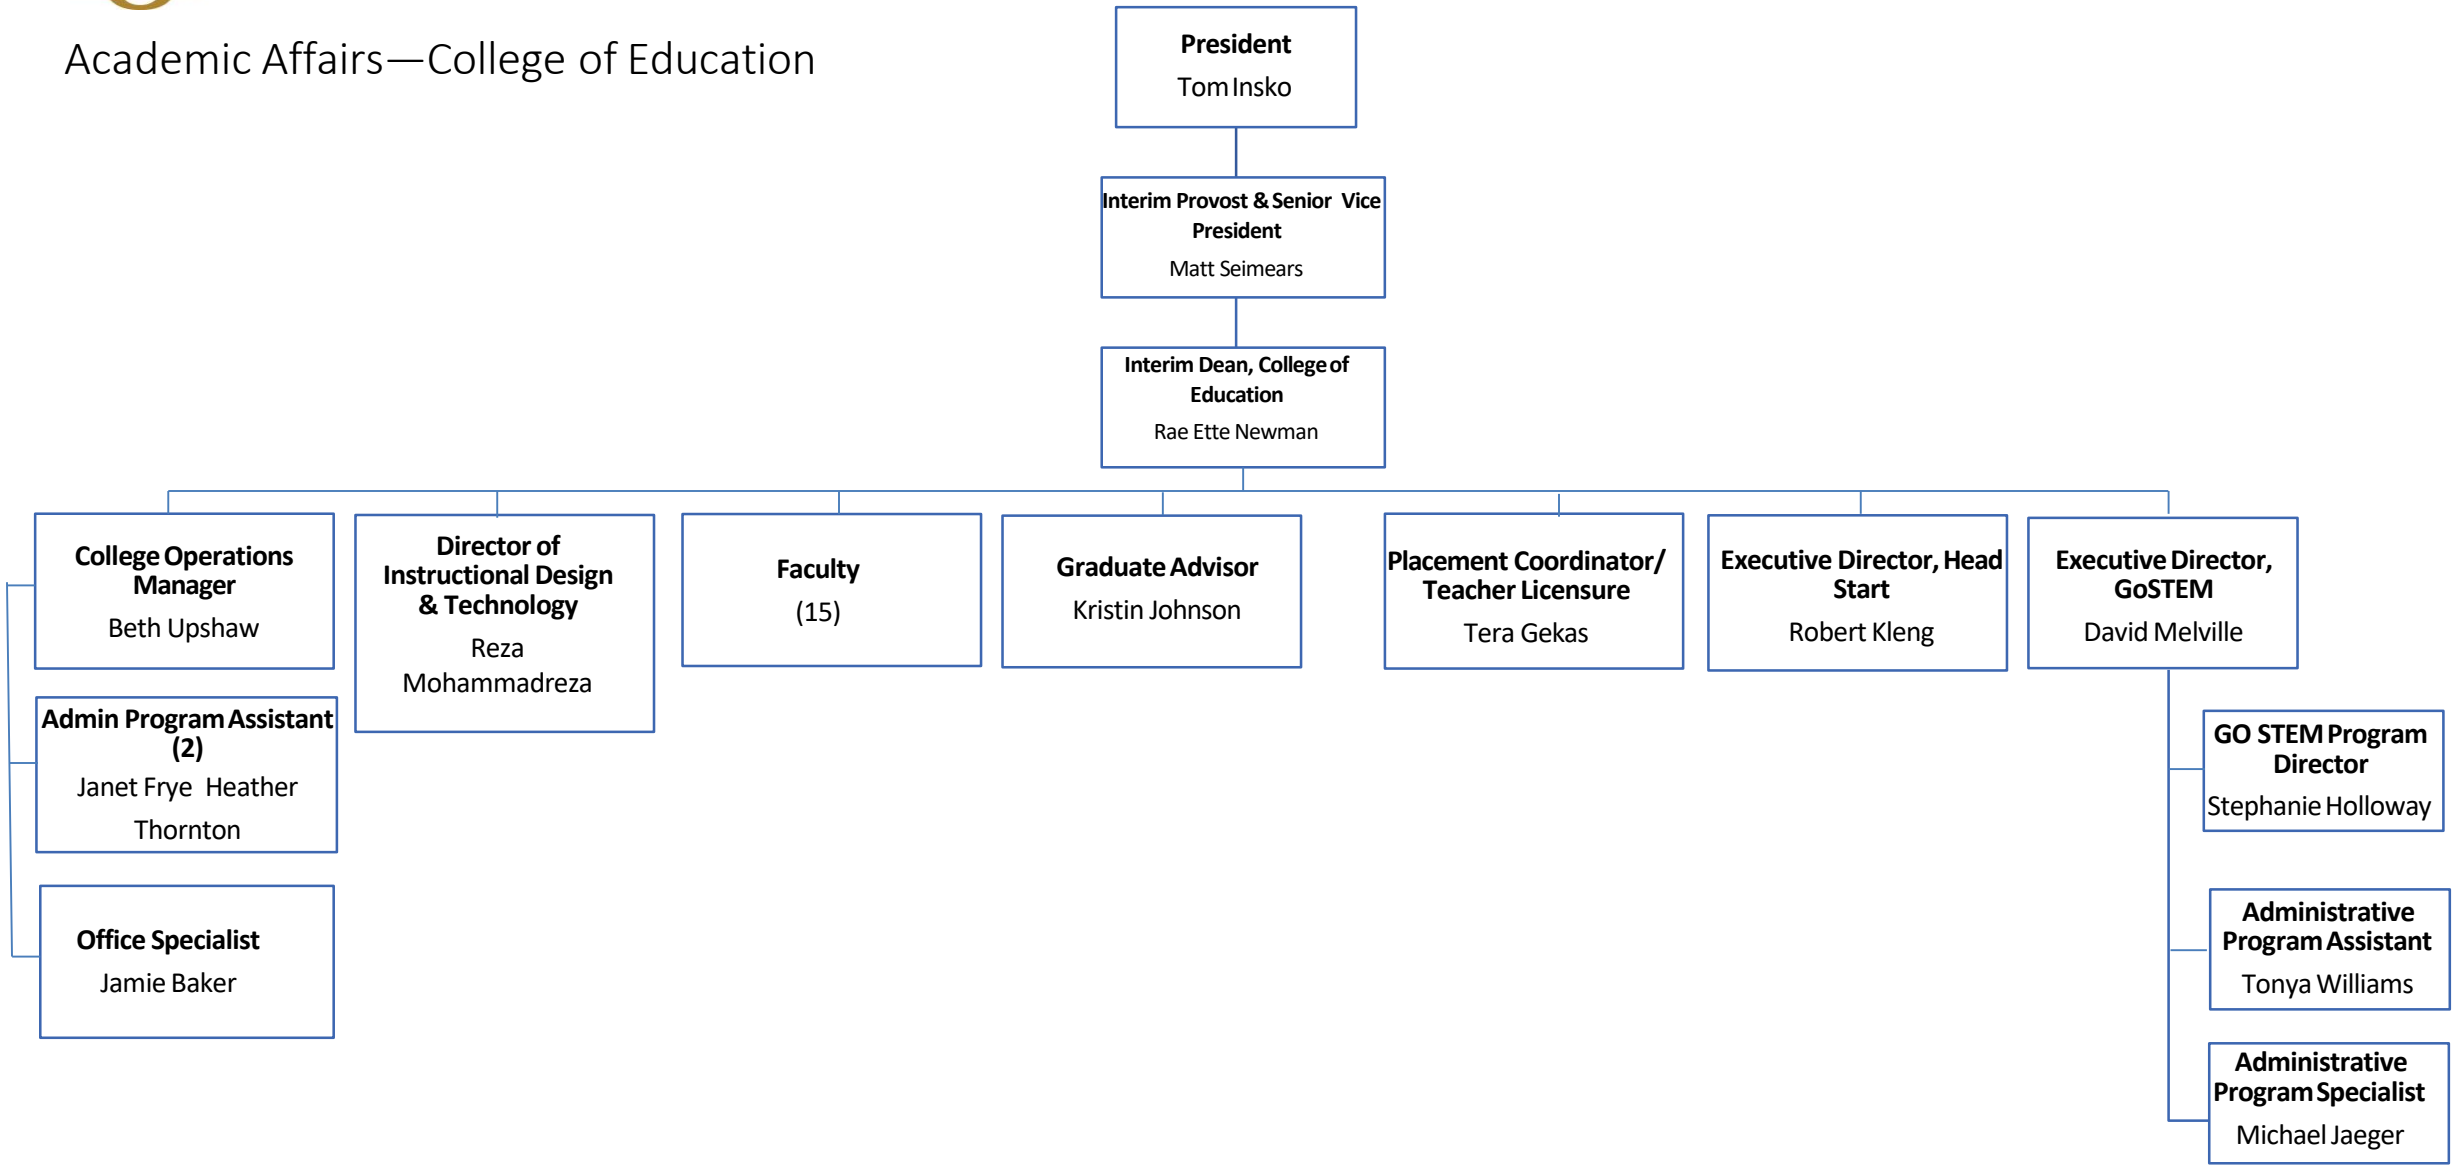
Academic Affairs—College of Education

President
Tom Insko

Interim Provost & Senior Vice President
Matt Seimears

Interim Dean, College of Education
Rae Ette Newman

College Operations Manager
Beth Upshaw

Admin Program Assistant (2)
Janet Frye Heather Thornton

Office Specialist
Jamie Baker

Director of Instructional Design & Technology
Reza Mohammadreza

Faculty
(15)

Graduate Advisor
Kristin Johnson

Placement Coordinator/ Teacher Licensure
Tera Gekas

Executive Director, Head Start
Robert Kleng

Executive Director, GoSTEM
David Melville

GO STEM Program Director
Stephanie Holloway

Administrative Program Assistant
Tonya Williams

Administrative Program Specialist
Michael Jaeger